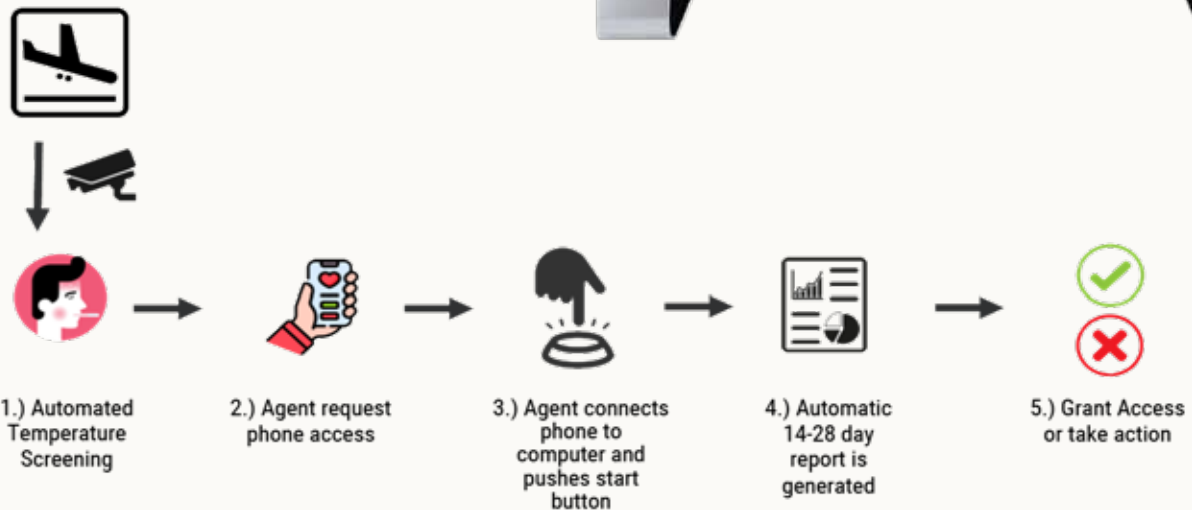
1.) Automated Temperature Screening

2.) Agent request phone access

3.) Agent connects phone to computer and pushes start button

4.) Automatic 14-28 day report is generated

5.) Grant Access or take action